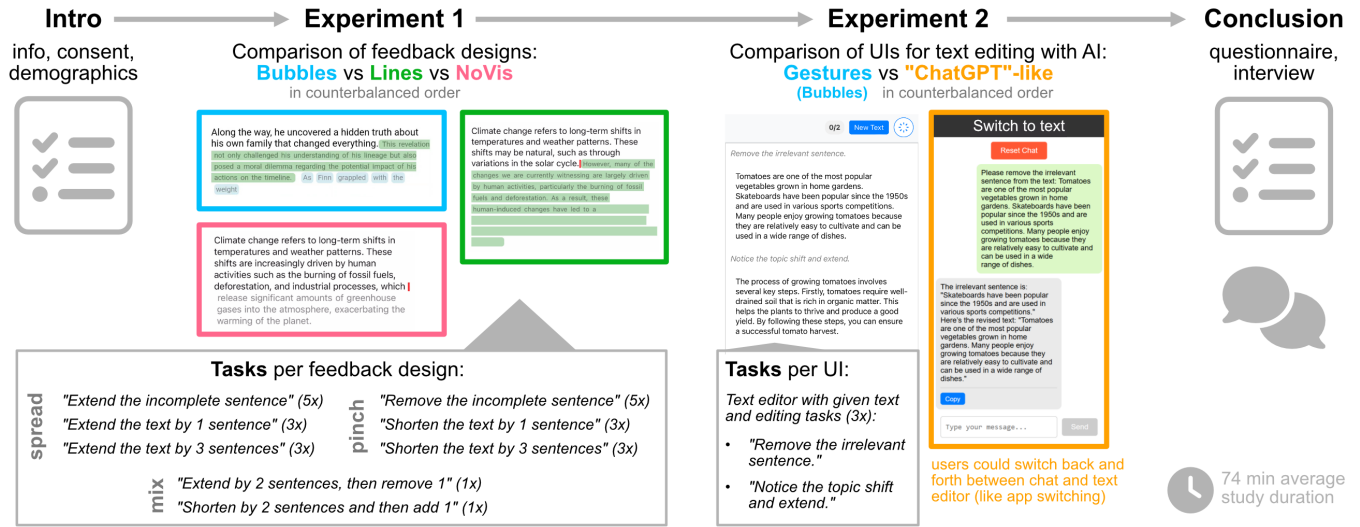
Intro

info, consent, demographics

Experiment 1

Comparison of feedback designs: Bubbles vs Lines vs NoVis

in counterbalanced order

Along the way, he uncovered a hidden truth about his own family that changed everything. This revelation not only challenged his understanding of his lineage but also posed a moral dilemma regarding the potential impact of his actions on the timeline. As Finn grappled with the weight

Climate change refers to long-term shifts in temperatures and weather patterns. These shifts may be natural, such as through variations in the solar cycle. However, many of the changes we are currently witnessing are largely driven by human activities, particularly the burning of fossil fuels and deforestation. As a result, these human-induced changes have led to a

Climate change refers to long-term shifts in temperatures and weather patterns. These shifts are increasingly driven by human activities such as the burning of fossil fuels, deforestation, and industrial processes, which release significant amounts of greenhouse gases into the atmosphere, exacerbating the warming of the planet.

Tasks per feedback design:

spread
"Extend the incomplete sentence" (5x)
"Extend the text by 1 sentence" (3x)
"Extend the text by 3 sentences" (3x)

pinch
"Remove the incomplete sentence" (5x)
"Shorten the text by 1 sentence" (3x)
"Shorten the text by 3 sentences" (3x)

mix
"Extend by 2 sentences, then remove 1" (1x)
"Shorten by 2 sentences and then add 1" (1x)

Experiment 2

Comparison of UIs for text editing with AI: Gestures (Bubbles) vs "ChatGPT"-like

in counterbalanced order

0/2 New Text

Remove the irrelevant sentence.

Tomatoes are one of the most popular vegetables grown in home gardens. Skateboards have been popular since the 1950s and are used in various sports competitions. Many people enjoy growing tomatoes because they are relatively easy to cultivate and can be used in a wide range of dishes.

Notice the topic shift and extend.

The process of growing tomatoes involves several key steps. Firstly, tomatoes require well-drained soil that is rich in organic matter. This helps the plants to thrive and produce a good yield. By following these steps, you can ensure a successful tomato harvest.

Tasks per UI:

Text editor with given text and editing tasks (3x):

• "Remove the irrelevant sentence."

• "Notice the topic shift and extend."

Switch to text

Reset Chat

Please remove the irrelevant sentence from the text: Tomatoes are one of the most popular vegetables grown in home gardens. Skateboards have been popular since the 1950s and are used in various sports competitions. Many people enjoy growing tomatoes because they are relatively easy to cultivate and can be used in a wide range of dishes.

The irrelevant sentence is: "Skateboards have been popular since the 1950s and are used in various sports competitions." Here's the revised text: "Tomatoes are one of the most popular vegetables grown in home gardens. Many people enjoy growing tomatoes because they are relatively easy to cultivate and can be used in a wide range of dishes."

Copy

Type your message...

Send

users could switch back and forth between chat and text editor (like app switching)

Conclusion

questionnaire, interview

74 min average study duration